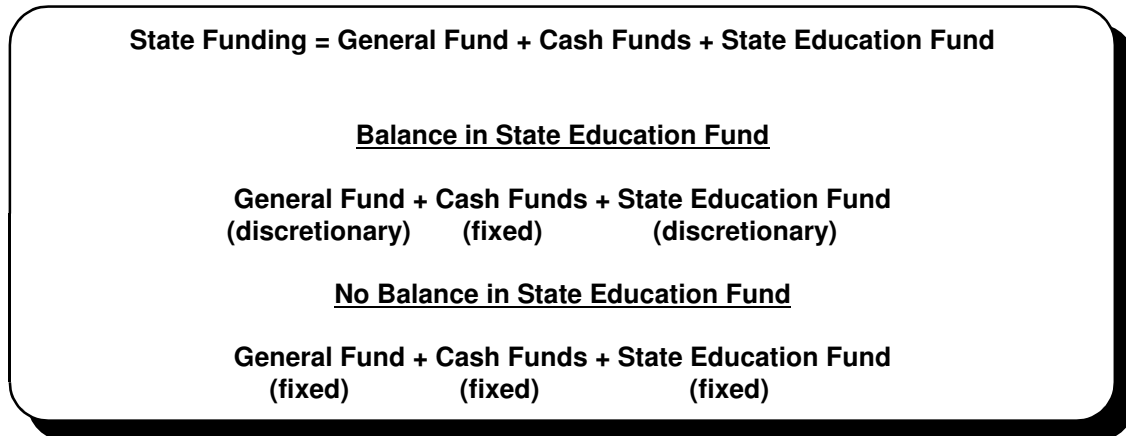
State Funding = General Fund + Cash Funds + State Education Fund

Balance in State Education Fund

General Fund + Cash Funds + State Education Fund
(discretionary) (fixed) (discretionary)

No Balance in State Education Fund

General Fund + Cash Funds + State Education Fund
(fixed) (fixed) (fixed)